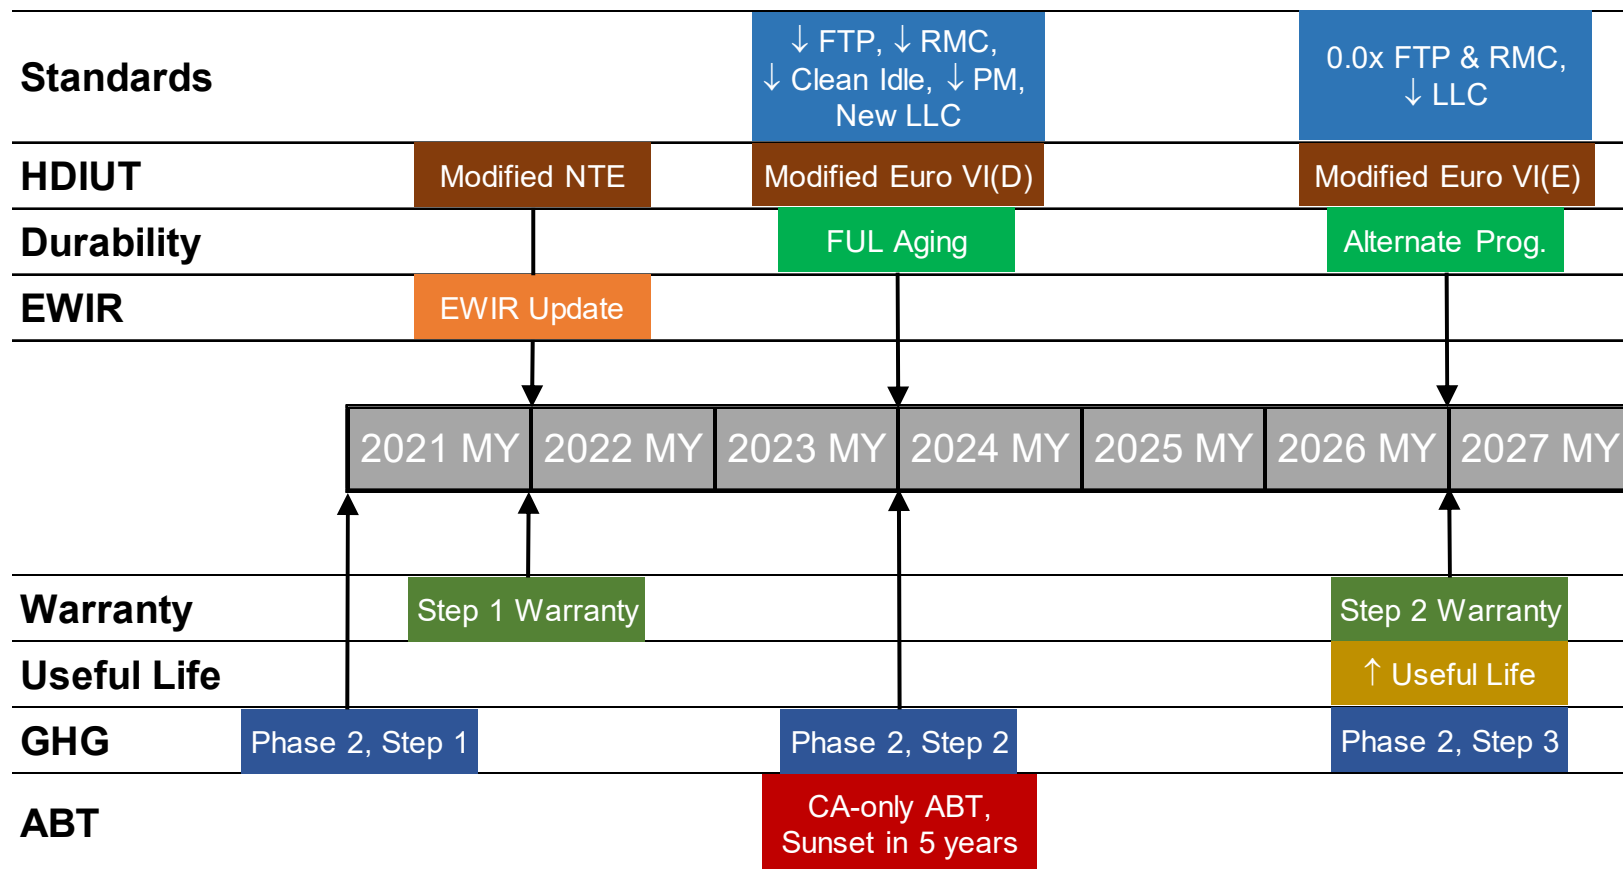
Standards

↓ FTP, ↓ RMC, ↓ Clean Idle, ↓ PM, New LLC

0.0x FTP & RMC, ↓ LLC

HDIUT

Modified NTE

Modified Euro VI(D)

Modified Euro VI(E)

Durability

FUL Aging

Alternate Prog.

EWIR

EWIR Update

| 2021 MY | 2022 MY | 2023 MY | 2024 MY | 2025 MY | 2026 MY | 2027 MY |
|---|---|---|---|---|---|---|

Warranty

Step 1 Warranty

Step 2 Warranty

Useful Life

↑ Useful Life

GHG

Phase 2, Step 1

Phase 2, Step 2

Phase 2, Step 3

ABT

CA-only ABT, Sunset in 5 years